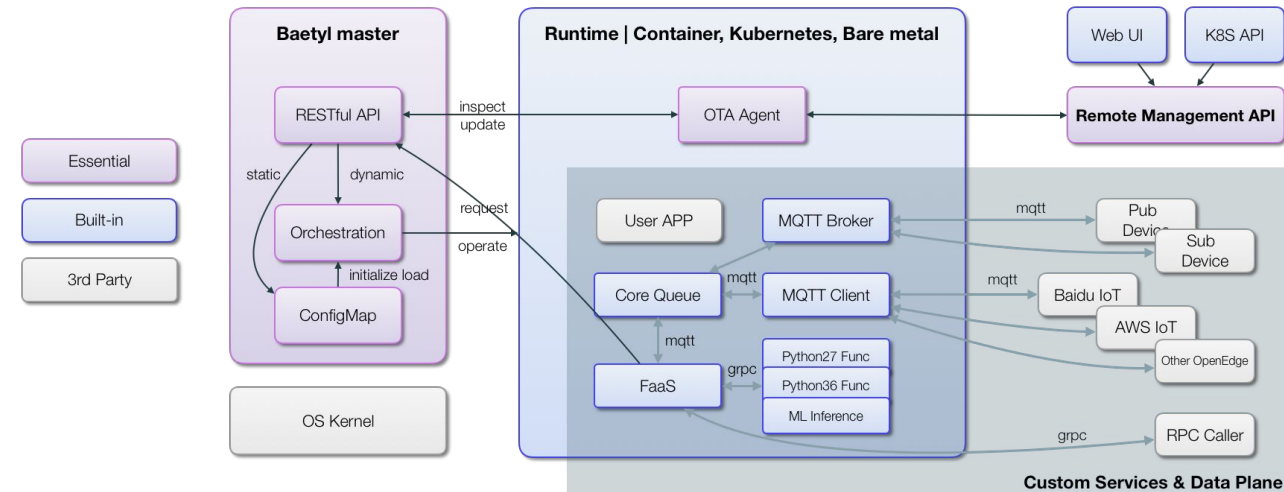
Essential

Built-in

3rd Party

Baetyl master

RESTful API

static

dynamic

Orchestration

initialize load

ConfigMap

OS Kernel

inspect
update

request

operate

Runtime | Container, Kubernetes, Bare metal

OTA Agent

User APP

MQTT Broker

Core Queue

mqtt

MQTT Client

mqtt

FaaS

grpc

Python27 Func

Python36 Func

ML Inference

Web UI

K8S API

Remote Management API

mqtt

Pub Device

Sub Device

mqtt

Baidu IoT

AWS IoT

Other OpenEdge

grpc

RPC Caller

Custom Services & Data Plane